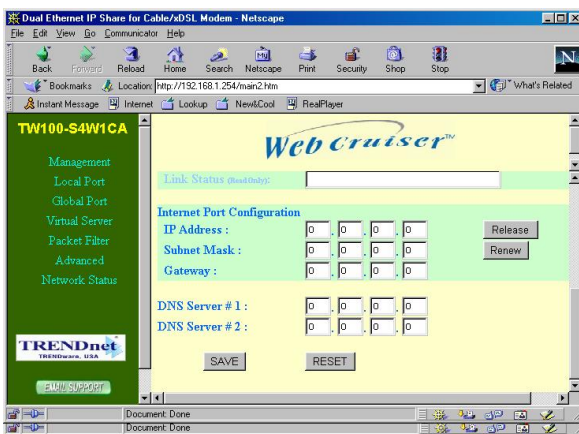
Dual Ethernet IP Share for Cable/xDSL Modem - Netscape

File Edit View Go Communicator Help

Back Forward Reload Home Search Netscape Print Security Shop Stop

Bookmarks Location: http://192.168.1.254/main2.htm What's Related

Instant Message Internet Lookup New&Cool RealPlayer

TW100-S4W1CA

Management
Local Port
Global Port
Virtual Server
Packet Filter
Advanced
Network Status

TRENDnet
TRENDware, USA

EMAIL SUPPORT

Web Cruiser™

Link Status (Read Only):

Internet Port Configuration

IP Address : 0 . 0 . 0 . 0 Release

Subnet Mask : 0 . 0 . 0 . 0 Renew

Gateway : 0 . 0 . 0 . 0

DNS Server # 1 : 0 . 0 . 0 . 0

DNS Server # 2 : 0 . 0 . 0 . 0

SAVE RESET

Document: Done

Document: Done